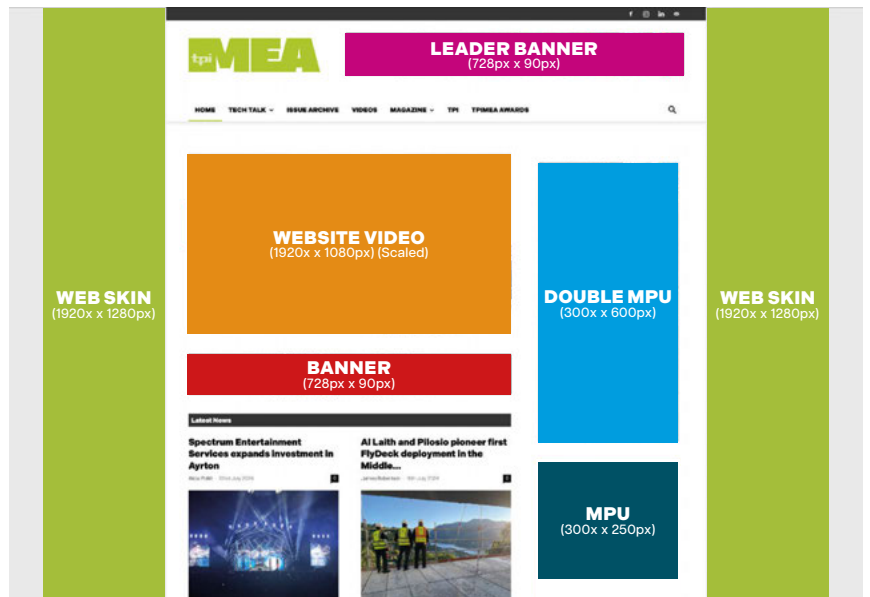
tpiMEA

LEADER BANNER
(728px x 90px)

HOME TECH TALK ISSUE ARCHIVE VIDEOS MAGAZINE TPI TPIMEA AWARDS

WEB SKIN
(1920x x 1280px)

WEBSITE VIDEO
(1920x x 1080px) (Scaled)

BANNER
(728px x 90px)

Latest News

Spectrum Entertainment Services expands investment in Ayrton

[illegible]

Al Laith and Pilosio pioneer first FlyDeck deployment in the Middle...

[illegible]

DOUBLE MPU
(300x x 600px)

MPU
(300x x 250px)

WEB SKIN
(1920x x 1280px)